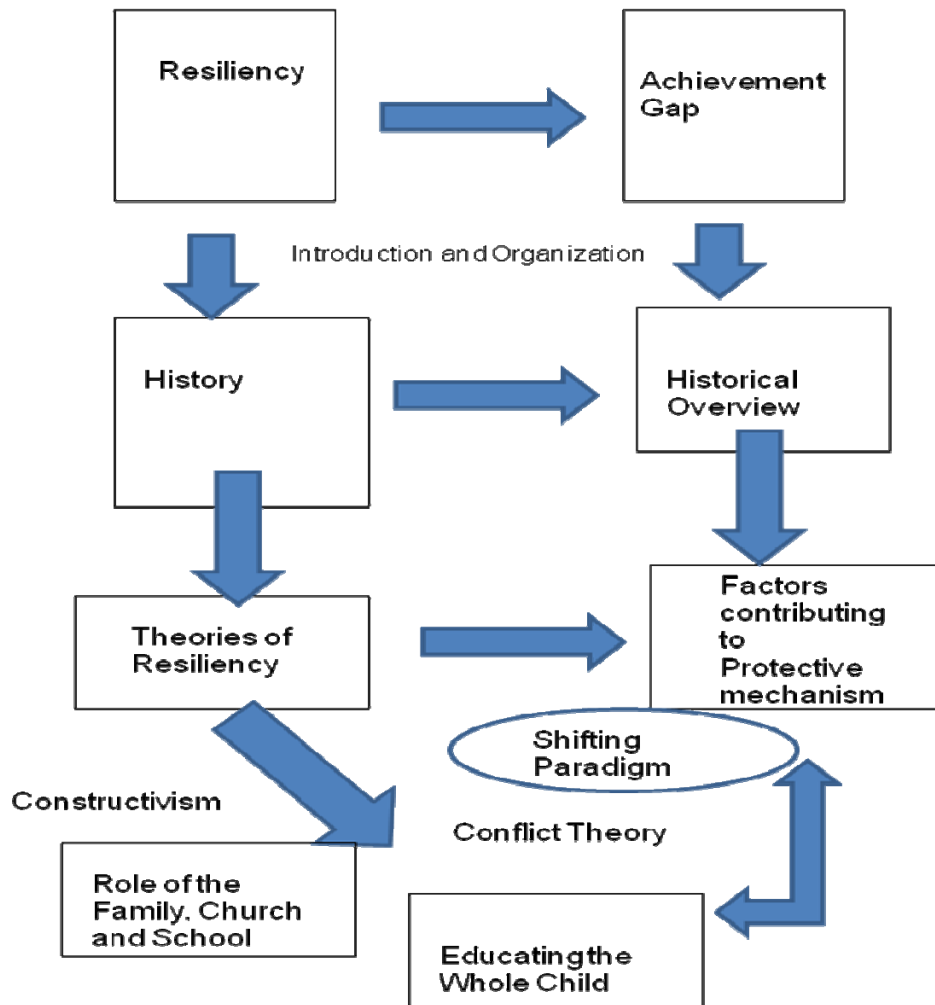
Resiliency

Achievement Gap

Introduction and Organization

History

Historical Overview

Theories of Resiliency

Factors contributing to Protective mechanism

Shifting Paradigm

Constructivism

Conflict Theory

Role of the Family, Church and School

Educating the Whole Child